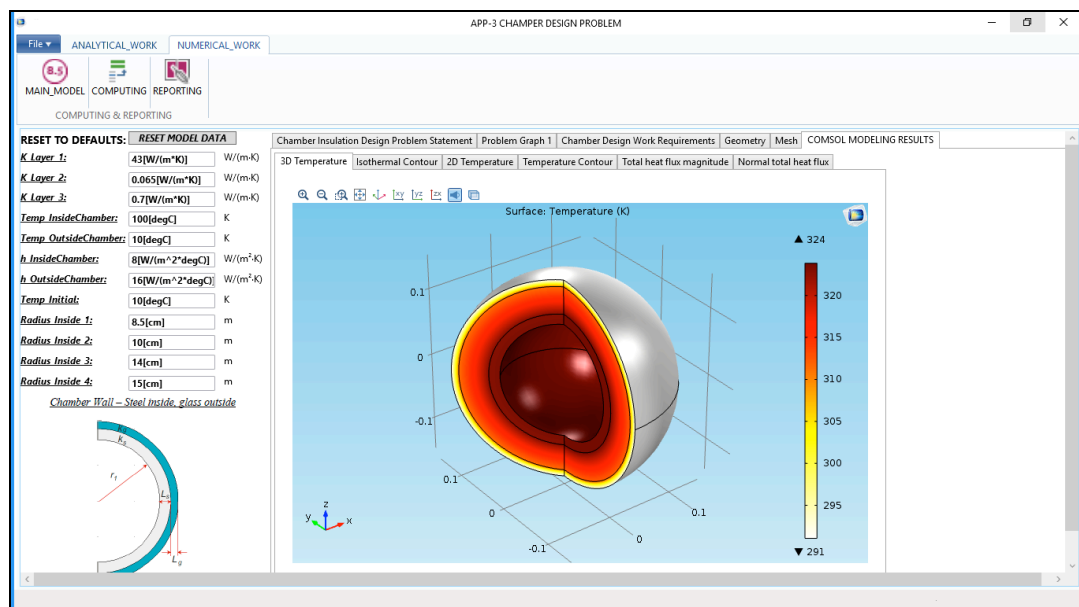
APP-3 CHAMPER DESIGN PROBLEM

File ▾ ANALYTICAL_WORK NUMERICAL_WORK

8.5
MAIN_MODEL COMPUTING REPORTING
COMPUTING & REPORTING

RESET TO DEFAULTS: RESET MODEL DATA

| | | |
|---|---|---|
| K Layer 1: | 43[W/(m*K)] | W/(m·K) |
| K Layer 2: | 0.065[W/(m*K)] | W/(m·K) |
| K Layer 3: | 0.7[W/(m*K)] | W/(m·K) |
| Temp InsideChamber: | 100[degC] | K |
| Temp OutsideChamber: | 10[degC] | K |
| h InsideChamber: | 8[W/(m^2*degC)] | W/(m²·K) |
| h OutsideChamber: | 16[W/(m^2*degC)] | W/(m²·K) |
| Temp Initial: | 10[degC] | K |
| Radius Inside 1: | 8.5[cm] | m |
| Radius Inside 2: | 10[cm] | m |
| Radius Inside 3: | 14[cm] | m |
| Radius Inside 4: | 15[cm] | m |

Chamber Wall – Steel inside, glass outside

$k_g$ $k_s$ $r_i$ $L_s$ $L_g$

Chamber Insulation Design Problem Statement | Problem Graph 1 | Chamber Design Work Requirements | Geometry | Mesh | COMSOL MODELING RESULTS

3D Temperature | Isothermal Contour | 2D Temperature | Temperature Contour | Total heat flux magnitude | Normal total heat flux

Surface: Temperature (K)

▲ 324
320
315
310
305
300
295
▼ 291

0.1
0
-0.1
0.1
0
0.1
0
-0.1
z
y
x